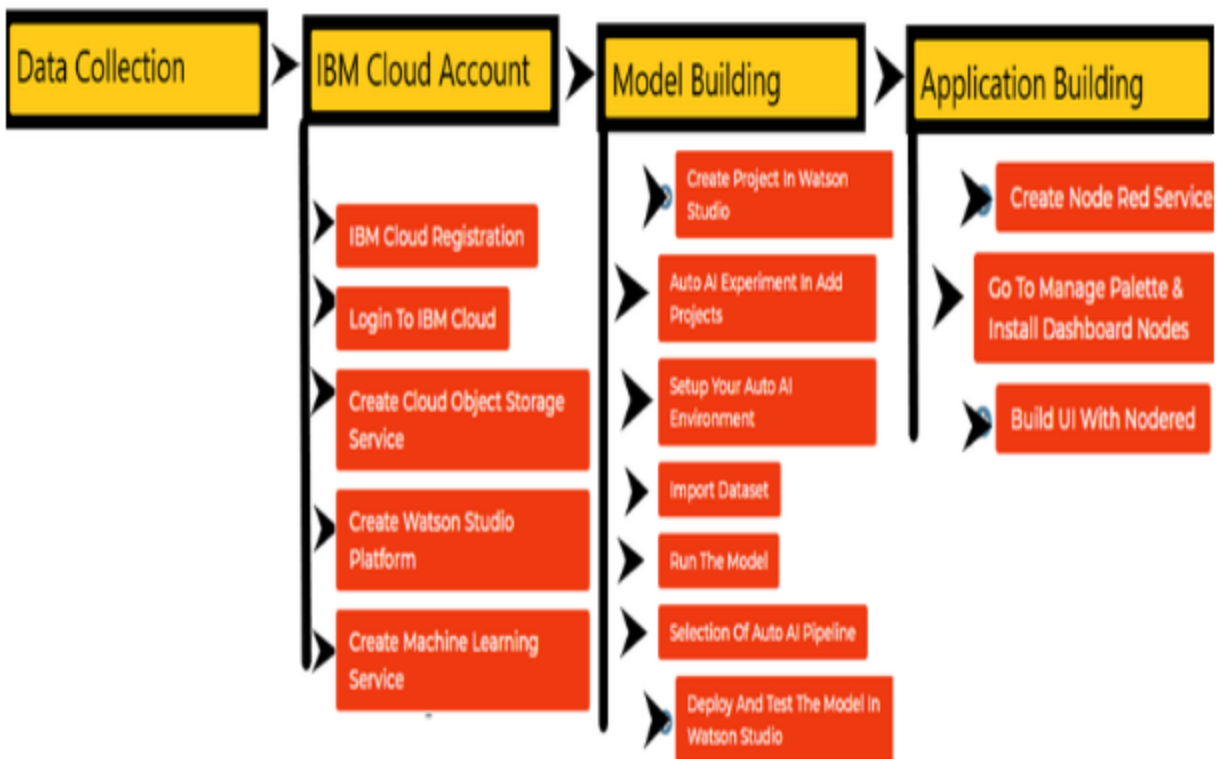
Data Collection

IBM Cloud Account

IBM Cloud Registration

Login To IBM Cloud

Create Cloud Object Storage Service

Create Watson Studio Platform

Create Machine Learning Service

Model Building

Create Project In Watson Studio

Auto AI Experiment In Add Projects

Setup Your Auto AI Environment

Import Dataset

Run The Model

Selection Of Auto AI Pipeline

Deploy And Test The Model In Watson Studio

Application Building

Create Node Red Service

Go To Manage Palette & Install Dashboard Nodes

Build UI With Nodered